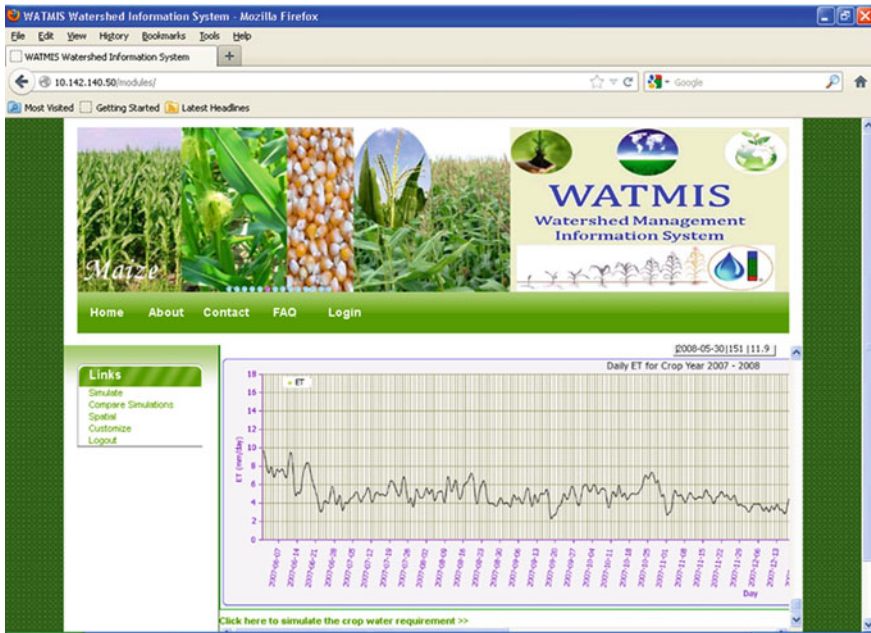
WATMIS Watershed Information System - Mozilla Firefox

File Edit View History Bookmarks Tools Help

WATMIS Watershed Information System

10.142.140.50/modules/

Google

Most Visited Getting Started Latest Headlines

Maize

WATMIS
Watershed Management
Information System

Home About Contact FAQ Login

Links
Simulate
Compare Simulations
Spatial
Customize
Logout

2008-05-30|151 |11.9

Daily ET for Crop Year 2007 - 2008

ET

18
16
14
12
10
8
6
4
2
0

ET (mm/day)

2007-06-07
2007-06-14
2007-06-21
2007-06-28
2007-07-05
2007-07-12
2007-07-19
2007-07-26
2007-08-02
2007-08-09
2007-08-16
2007-08-23
2007-08-30
2007-09-06
2007-09-13
2007-09-20
2007-09-27
2007-10-04
2007-10-11
2007-10-18
2007-10-25
2007-11-01
2007-11-08
2007-11-15
2007-11-22
2007-11-29
2007-12-06
2007-12-13

Day

Click here to simulate the crop water requirement >>